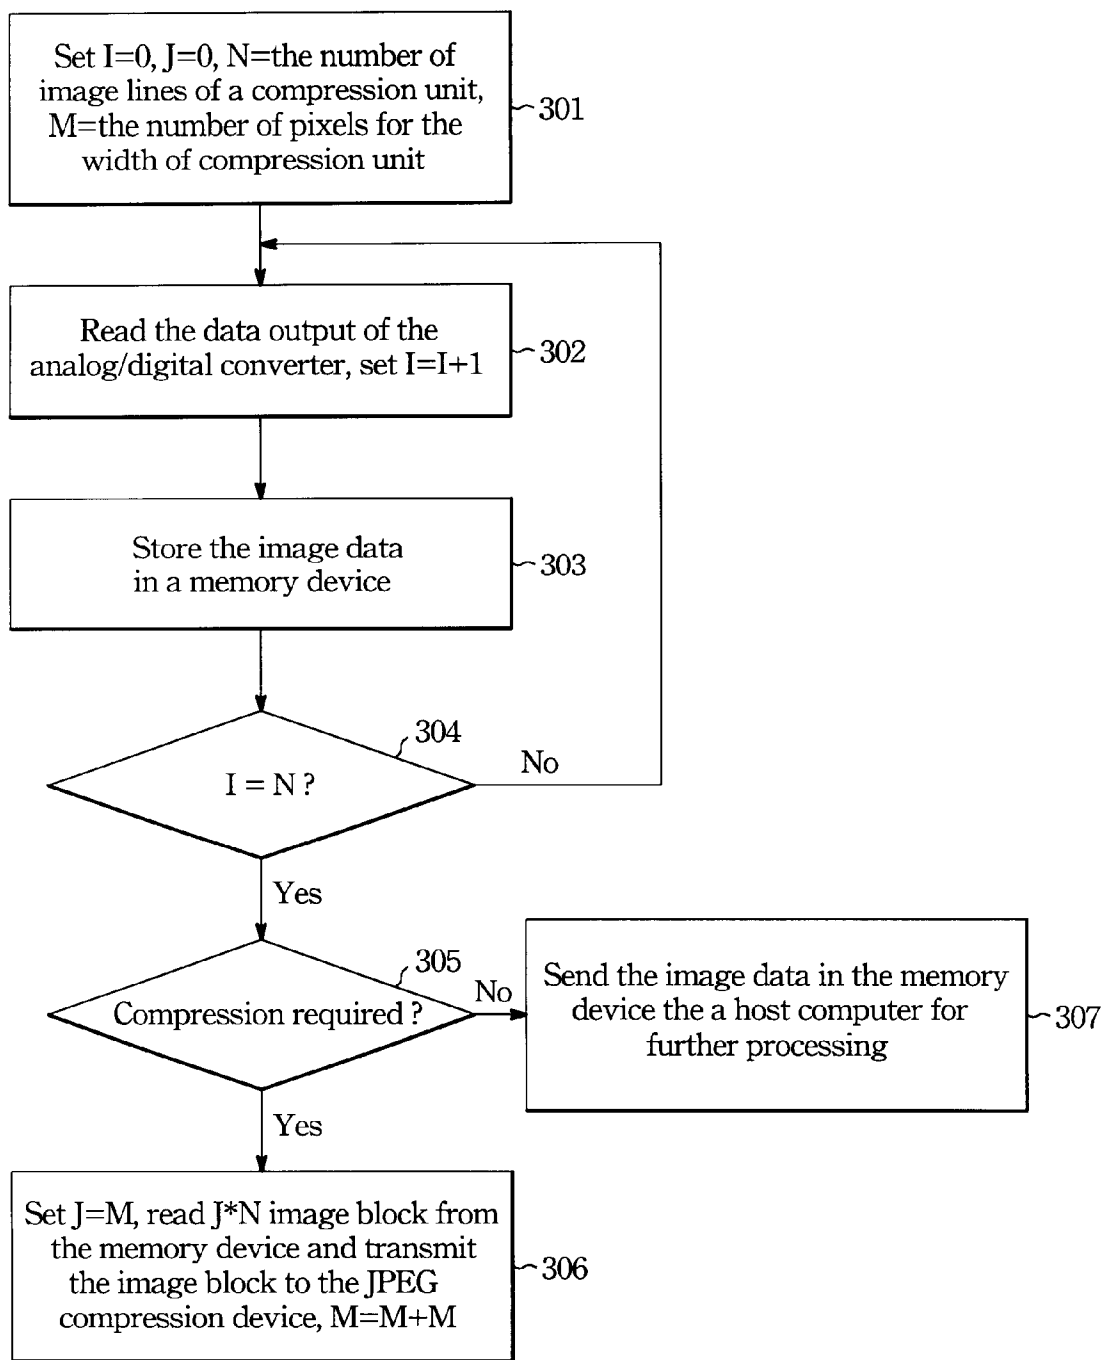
Set I=0, J=0, N=the number of image lines of a compression unit, M=the number of pixels for the width of compression unit

301

Read the data output of the analog/digital converter, set I=I+1

302

Store the image data in a memory device

303

304

I = N ?

No

Yes

305

Compression required ?

No

Send the image data in the memory device the a host computer for further processing

307

Yes

Set J=M, read J*N image block from the memory device and transmit the image block to the JPEG compression device, M=M+M

306